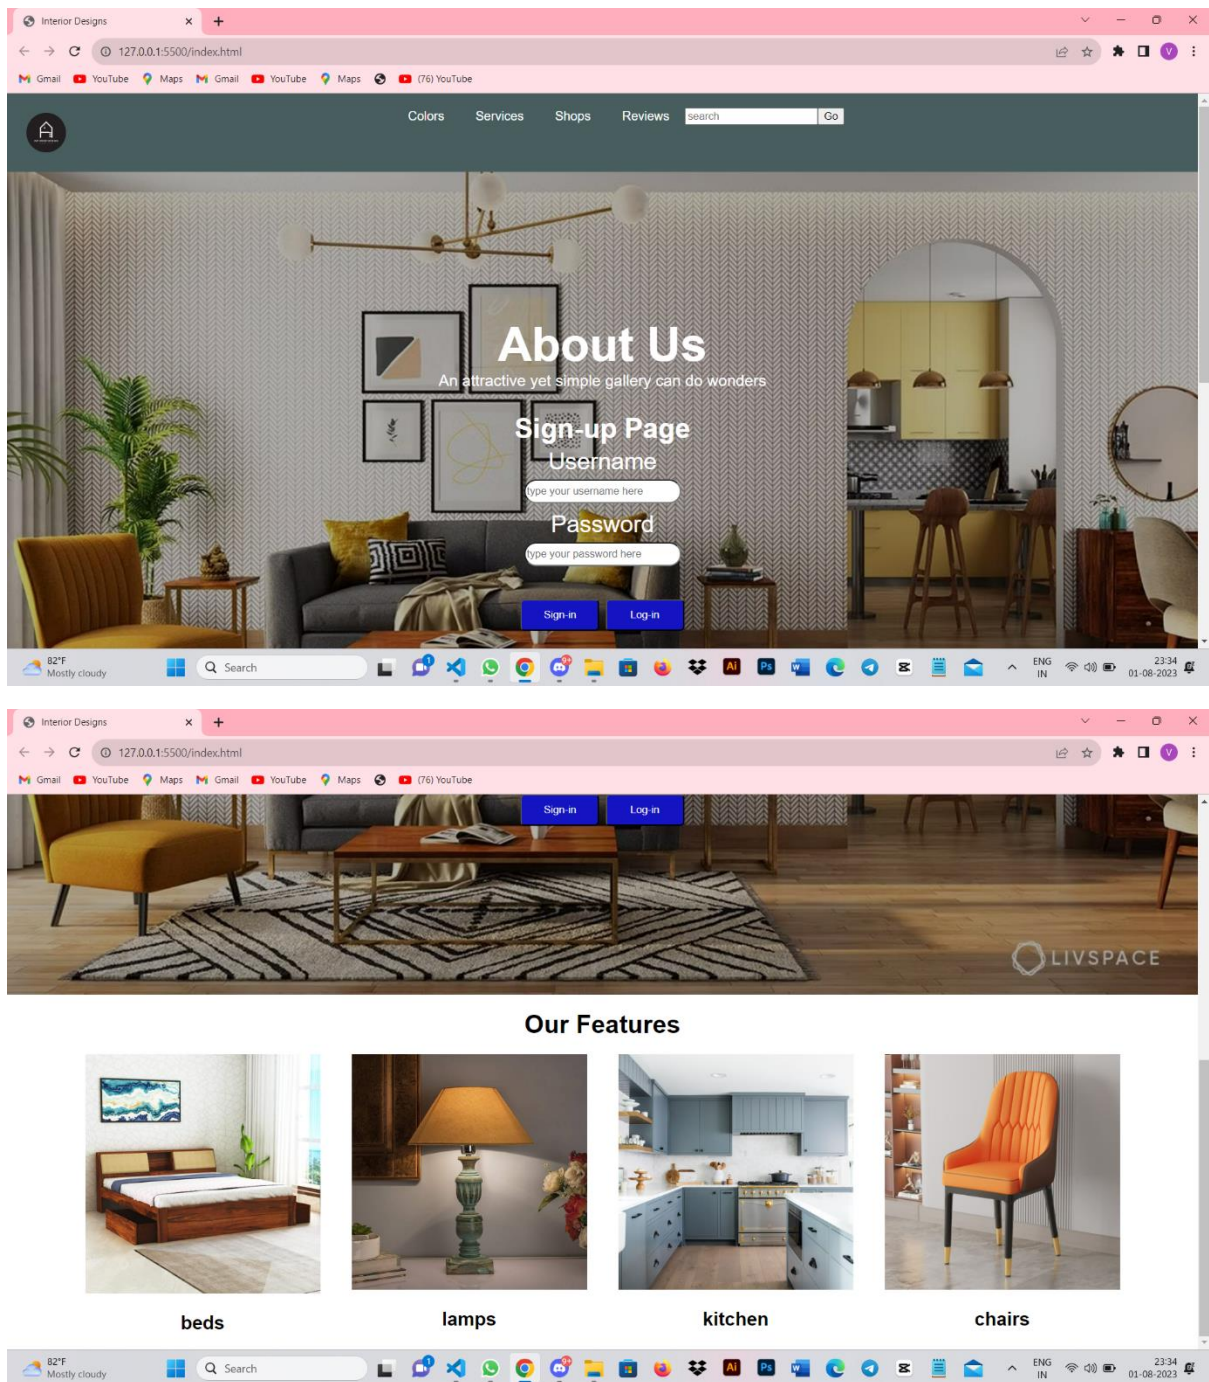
Interior Designs ×

127.0.0.1:5500/index.html

Gmail YouTube Maps Gmail YouTube Maps (76) YouTube

Colors Services Shops Reviews search Go

About Us

An attractive yet simple gallery can do wonders

Sign-up Page

Username

type your username here

Password

type your password here

Sign-in Log-in

82°F Mostly cloudy Search ENG IN 23:34 01-08-2023

Interior Designs ×

127.0.0.1:5500/index.html

Gmail YouTube Maps Gmail YouTube Maps (76) YouTube

Sign-in Log-in

LIVSPACE

Our Features

beds

lamps

kitchen

chairs

82°F Mostly cloudy Search ENG IN 23:34 01-08-2023